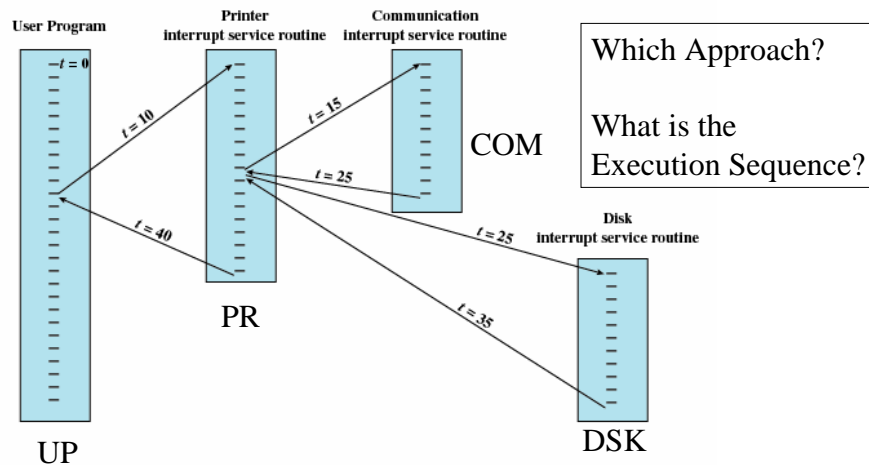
User Program

Printer interrupt service routine

Communication interrupt service routine

Which Approach?

What is the Execution Sequence?

$t = 0$

$t = 10$

$t = 15$

COM

$t = 25$

$t = 40$

$t = 25$

Disk interrupt service routine

$t = 35$

PR

UP

DSK